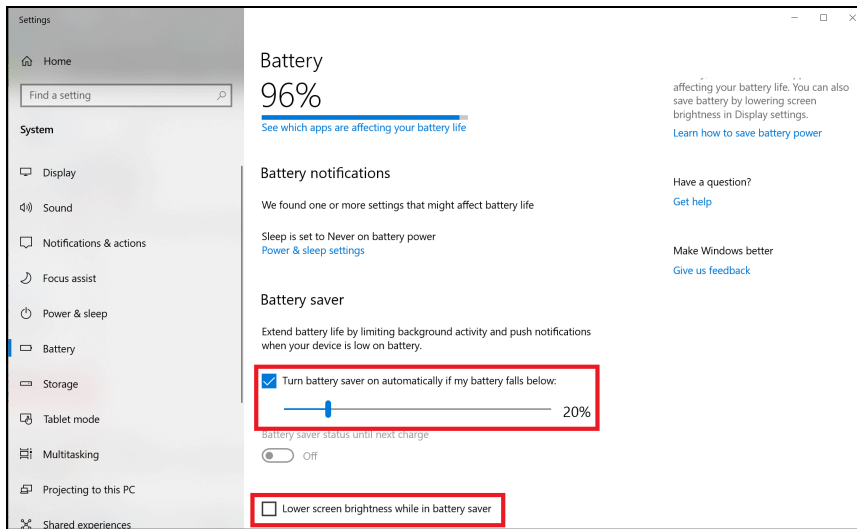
Settings

Home

Find a setting

System

Display

Sound

Notifications & actions

Focus assist

Power & sleep

Battery

Storage

Tablet mode

Multitasking

Projecting to this PC

Shared experiences

Battery

96%

See which apps are affecting your battery life

Battery notifications

We found one or more settings that might affect battery life

Sleep is set to Never on battery power

Power & sleep settings

Battery saver

Extend battery life by limiting background activity and push notifications when your device is low on battery.

Turn battery saver on automatically if my battery falls below:

20%

Battery saver status until next charge

Off

Lower screen brightness while in battery saver

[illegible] affecting your battery life. You can also save battery by lowering screen brightness in Display settings.

Learn how to save battery power

Have a question?

Get help

Make Windows better

Give us feedback